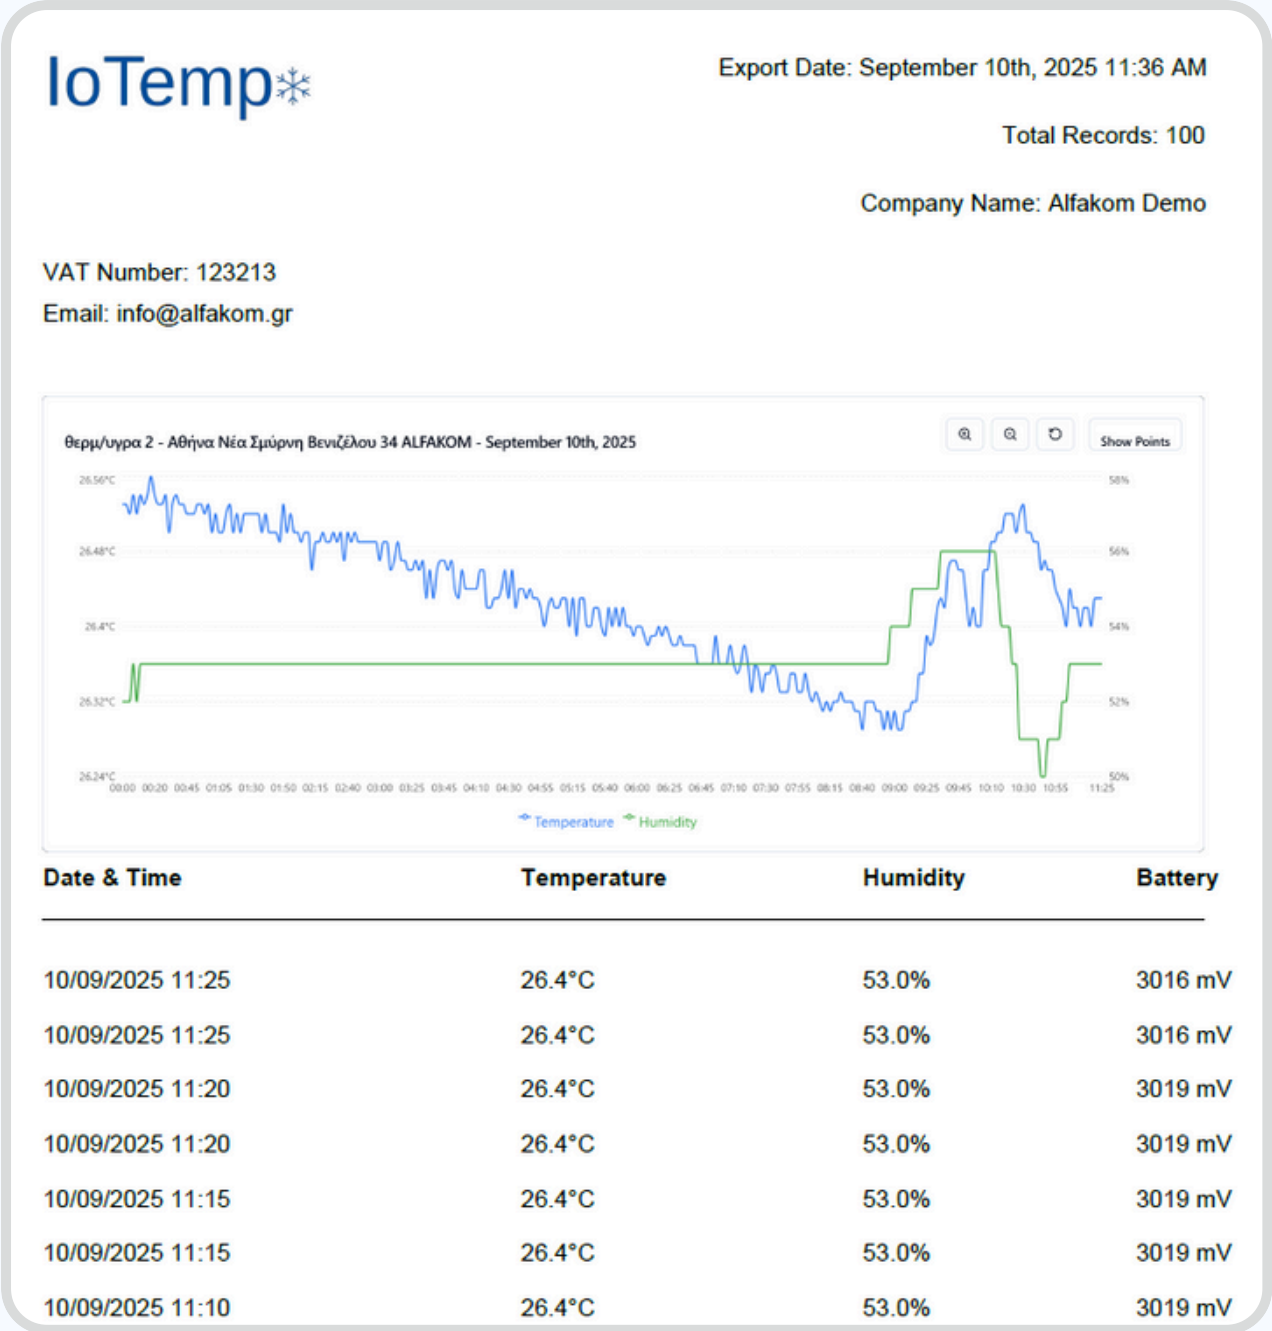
IoTemp

Export Date: September 10th, 2025 11:36 AM

Total Records: 100

Company Name: Alfakom Demo

VAT Number: 123213

Email: info@alfakom.gr

θερμ/υγρα 2 - Αθήνα Νέα Σμύρνη Βενιζέλου 34 ALFAKOM - September 10th, 2025

Show Points

26.56°C
26.48°C
26.4°C
26.32°C
26.24°C

58%
56%
54%
52%
50%

00:00 00:20 00:45 01:05 01:30 01:50 02:15 02:40 03:00 03:25 03:45 04:10 04:30 04:55 05:15 05:40 06:00 06:25 06:45 07:10 07:30 07:55 08:15 08:40 09:00 09:25 09:45 10:10 10:30 10:55 11:25

Temperature Humidity

| Date & Time | Temperature | Humidity | Battery |
|---|---|---|---|
| 10/09/2025 11:25 | 26.4°C | 53.0% | 3016 mV |
| 10/09/2025 11:25 | 26.4°C | 53.0% | 3016 mV |
| 10/09/2025 11:20 | 26.4°C | 53.0% | 3019 mV |
| 10/09/2025 11:20 | 26.4°C | 53.0% | 3019 mV |
| 10/09/2025 11:15 | 26.4°C | 53.0% | 3019 mV |
| 10/09/2025 11:15 | 26.4°C | 53.0% | 3019 mV |
| 10/09/2025 11:10 | 26.4°C | 53.0% | 3019 mV |